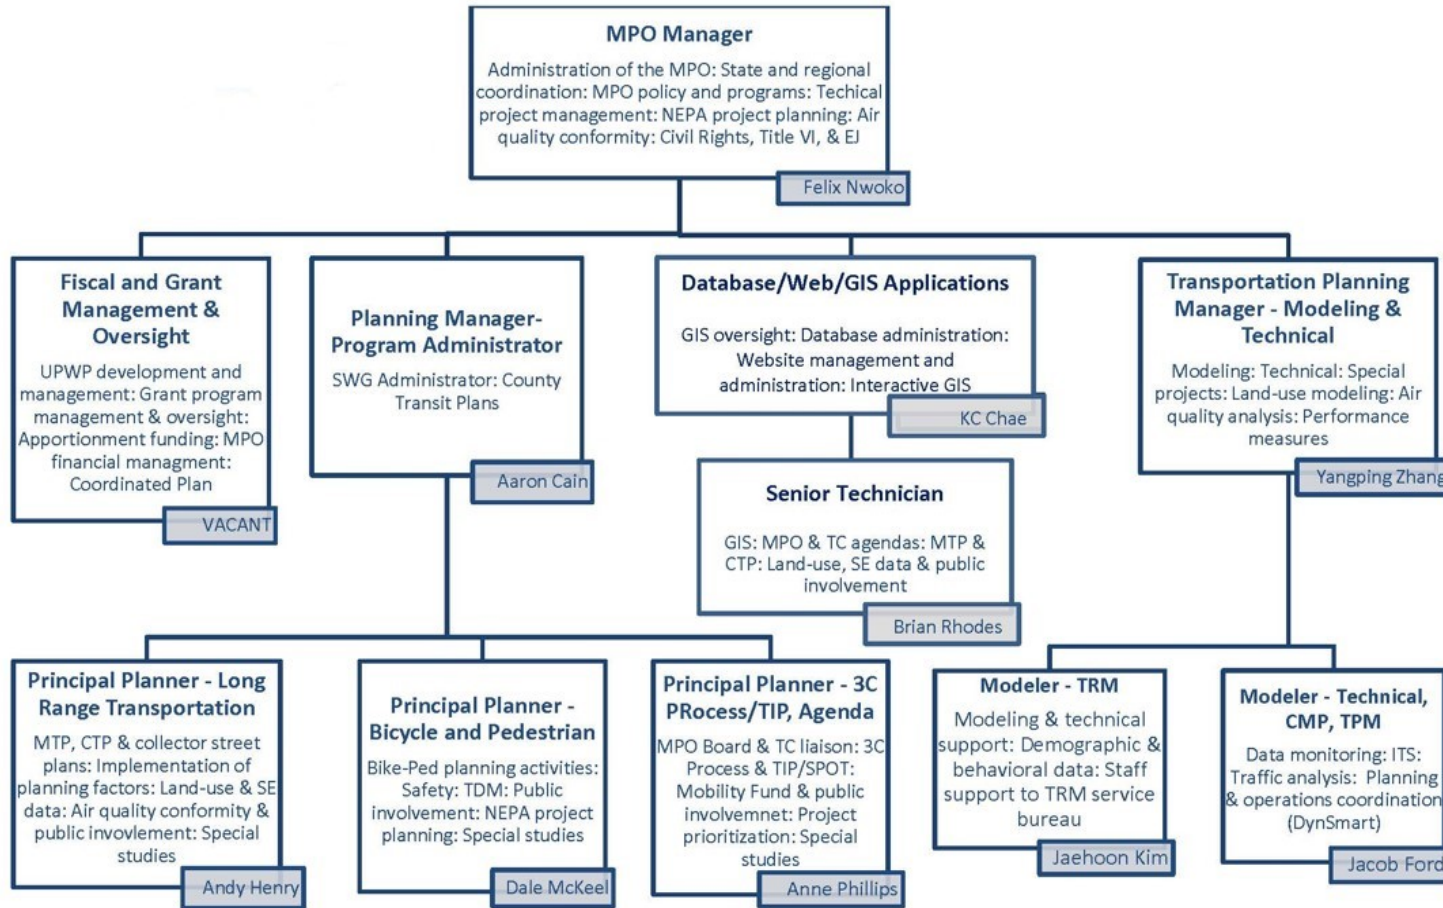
MPO Manager

Administration of the MPO: State and regional coordination: MPO policy and programs: Techical project management: NEPA project planning: Air quality conformity: Civil Rights, Title VI, & EJ

Felix Nwoko

Fiscal and Grant Management & Oversight

UPWP development and management: Grant program management & oversight: Apportionment funding: MPO financial managment: Coordinated Plan

VACANT

Planning Manager-Program Administrator

SWG Administrator: County Transit Plans

Aaron Cain

Database/Web/GIS Applications

GIS oversight: Database administration: Website management and administration: Interactive GIS

KC Chae

Transportation Planning Manager - Modeling & Technical

Modeling: Technical: Special projects: Land-use modeling: Air quality analysis: Performance measures

Yangping Zhang

Senior Technician

GIS: MPO & TC agendas: MTP & CTP: Land-use, SE data & public involvement

Brian Rhodes

Principal Planner - Long Range Transportation

MTP, CTP & collector street plans: Implementation of planning factors: Land-use & SE data: Air quality conformity & public invovlement: Special studies

Andy Henry

Principal Planner - Bicycle and Pedestrian

Bike-Ped planning activities: Safety: TDM: Public involvement: NEPA project planning: Special studies

Dale McKeel

Principal Planner - 3C PRocess/TIP, Agenda

MPO Board & TC liaison: 3C Process & TIP/SPOT: Mobility Fund & public involvemnet: Project prioritization: Special studies

Anne Phillips

Modeler - TRM

Modeling & technical support: Demographic & behavioral data: Staff support to TRM service bureau

Jaehoon Kim

Modeler - Technical, CMP, TPM

Data monitoring: ITS: Traffic analysis: Planning & operations coordination (DynSmart)

Jacob Ford